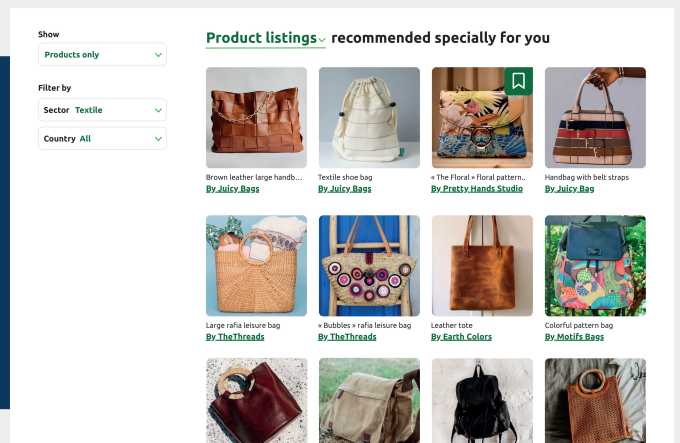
Show

Products only

Filter by

Sector Textile

Country All

Product listings recommended specially for you

Brown leather large handb...
By Juicy Bags

Textile shoe bag
By Juicy Bags

« The Floral » floral pattern...
By Pretty Hands Studio

Handbag with belt straps
By Juicy Bag

Large rafia leisure bag
By TheThreads

« Bubbles » rafia leisure bag
By TheThreads

Leather tote
By Earth Colors

Colorful pattern bag
By Motifs Bags